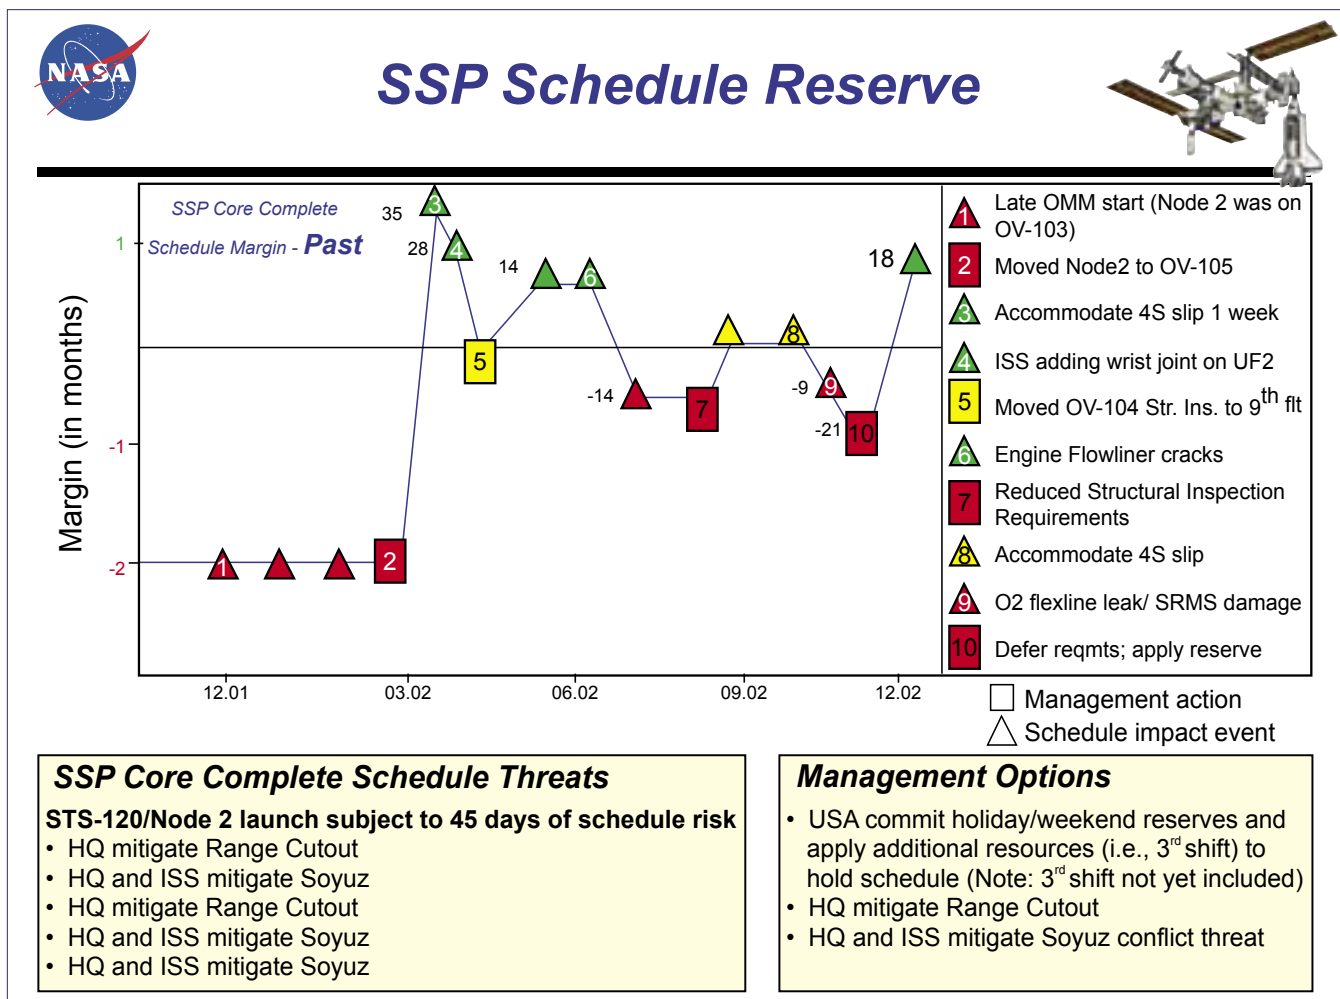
NASA

SSP Schedule Reserve

SSP Core Complete Schedule Margin - Past

Margin (in months)

1
-1
-2

35
28
14
18
-14
-9
-21

1 1 1 2 3 4 5 6 7 8 9 10

12.01
03.02
06.02
09.02
12.02

1 Late OMM start (Node 2 was on OV-103)
2 Moved Node2 to OV-105
3 Accommodate 4S slip 1 week
4 ISS adding wrist joint on UF2
5 Moved OV-104 Str. Ins. to $9^{th}$ flt
6 Engine Flowliner cracks
7 Reduced Structural Inspection Requirements
8 Accommodate 4S slip
9 O2 flexline leak/ SRMS damage
10 Defer reqmts; apply reserve

Management action
Schedule impact event

SSP Core Complete Schedule Threats

STS-120/Node 2 launch subject to 45 days of schedule risk
• HQ mitigate Range Cutout
• HQ and ISS mitigate Soyuz
• HQ mitigate Range Cutout
• HQ and ISS mitigate Soyuz
• HQ and ISS mitigate Soyuz

Management Options

• USA commit holiday/weekend reserves and apply additional resources (i.e., $3^{rd}$ shift) to hold schedule (Note: $3^{rd}$ shift not yet included)
• HQ mitigate Range Cutout
• HQ and ISS mitigate Soyuz conflict threat